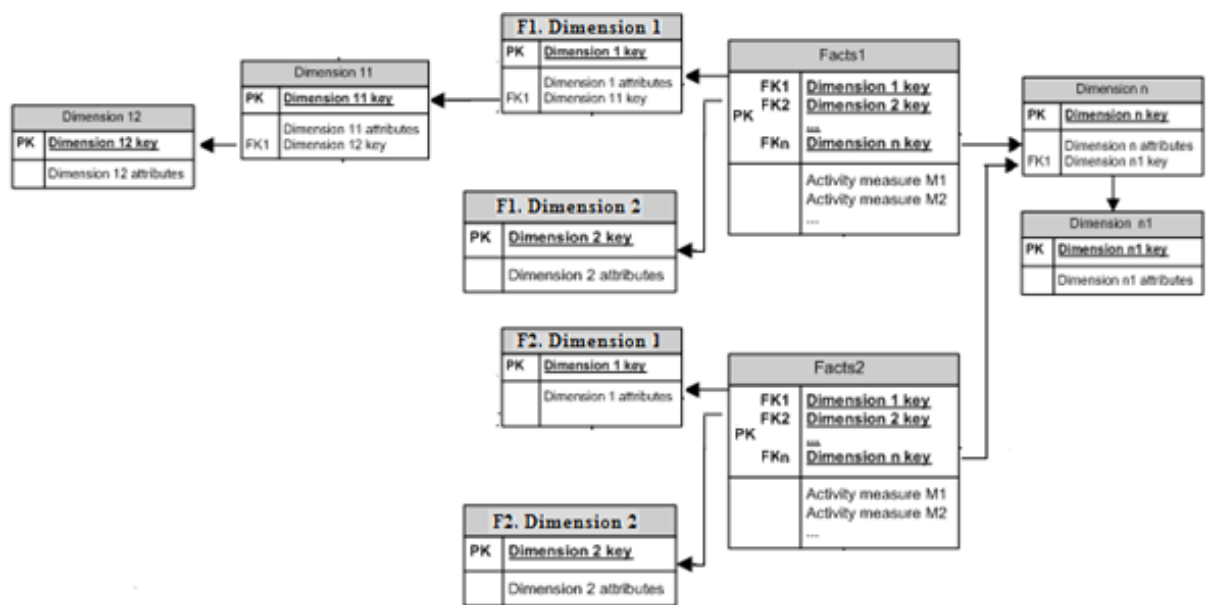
F1. Dimension 1

| PK | Dimension 1 key |
|---|---|
| FK1 | Dimension 1 attributes<br>Dimension 11 key |

Facts1

| PK | FK1 Dimension 1 key<br>FK2 Dimension 2 key<br>...<br>FKn Dimension n key |
|---|---|
| | Activity measure M1<br>Activity measure M2<br>... |

Dimension 11

| PK | Dimension 11 key |
|---|---|
| FK1 | Dimension 11 attributes<br>Dimension 12 key |

Dimension 12

| PK | Dimension 12 key |
|---|---|
| | Dimension 12 attributes |

Dimension n

| PK | Dimension n key |
|---|---|
| FK1 | Dimension n attributes<br>Dimension n1 key |

Dimension n1

| PK | Dimension n1 key |
|---|---|
| | Dimension n1 attributes |

F1. Dimension 2

| PK | Dimension 2 key |
|---|---|
| | Dimension 2 attributes |

F2. Dimension 1

| PK | Dimension 1 key |
|---|---|
| | Dimension 1 attributes |

Facts2

| PK | FK1 Dimension 1 key<br>FK2 Dimension 2 key<br>...<br>FKn Dimension n key |
|---|---|
| | Activity measure M1<br>Activity measure M2<br>... |

F2. Dimension 2

| PK | Dimension 2 key |
|---|---|
| | Dimension 2 attributes |